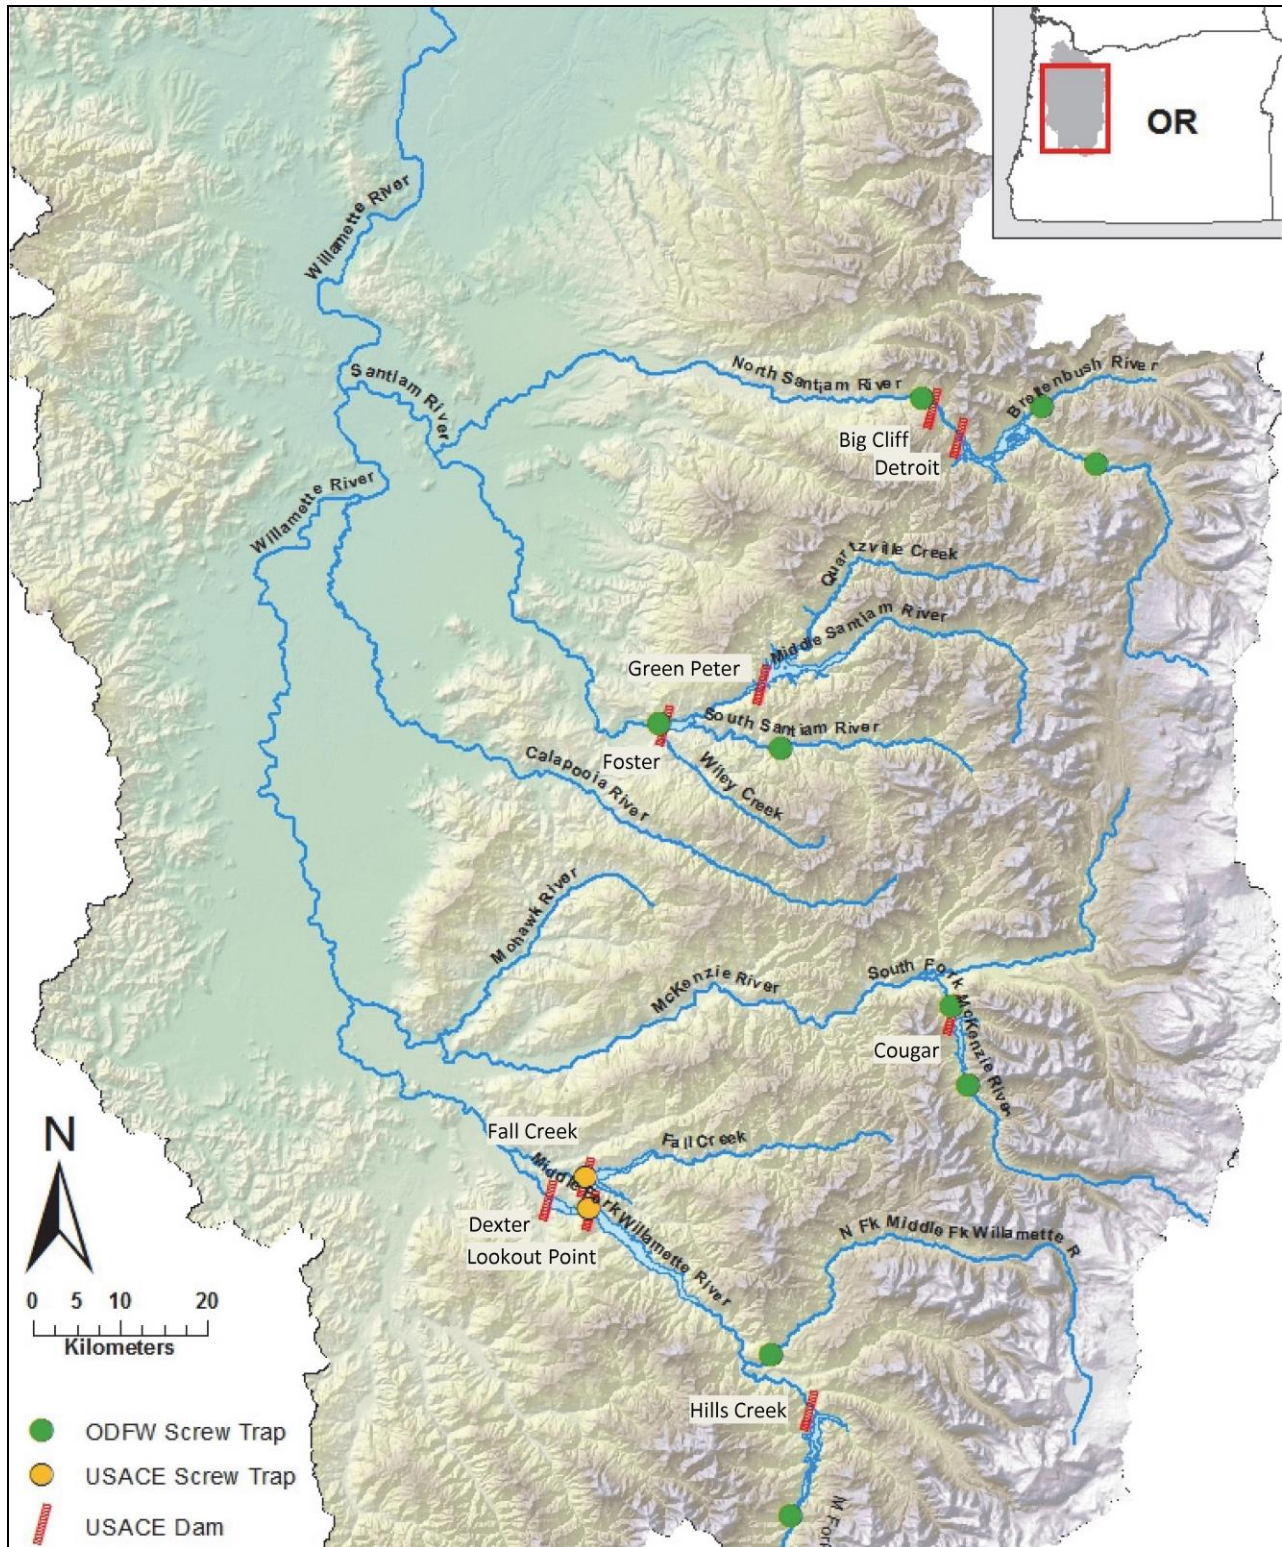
OR

Willamette River

Santiam River

North Santiam River

Breitenbush River

Big Cliff

Detroit

Willamette River

Quartzville Creek

Middle Santiam River

Green Peter

South Santiam River

Foster

Wiley Creek

Calapooia River

Mohawk River

McKenzie River

South Fork McKenzie River

Cougar

Fall Creek

Fall Creek

Middle Fork Willamette River

Dexter

Lookout Point

N Fk Middle Fk Willamette R

Hills Creek

M For

N

0 5 10 20
Kilometers

ODFW Screw Trap
USACE Screw Trap
USACE Dam